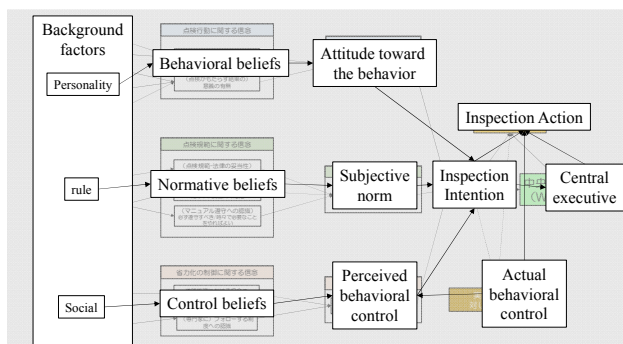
Background factors

Personality

rule

Social

Behavioral beliefs

Normative beliefs

Control beliefs

Attitude toward the behavior

Subjective norm

Perceived behavioral control

Inspection Action

Inspection Intention

Central executive

Actual behavioral control

点検行動に関する信念

点検規範に関する信念

省力化の制御に関する信念

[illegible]